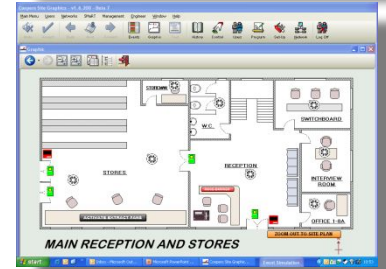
Cooper Site Graphics - V1.0.255 - Beta 7

Main Menu Users Networks SPNET Management Engineer Window Help

Events Graphics Notice Control Users Program Config Network Log Off

Graphics

STORES

W.C.

SWITCHBOARD

RECEPTION

INTERVIEW ROOM

OFFICE 1-8A

ACTIVATE EXTRACT FAN

ZOOM OUT TO SITE PLAN

MAIN RECEPTION AND STORES

start